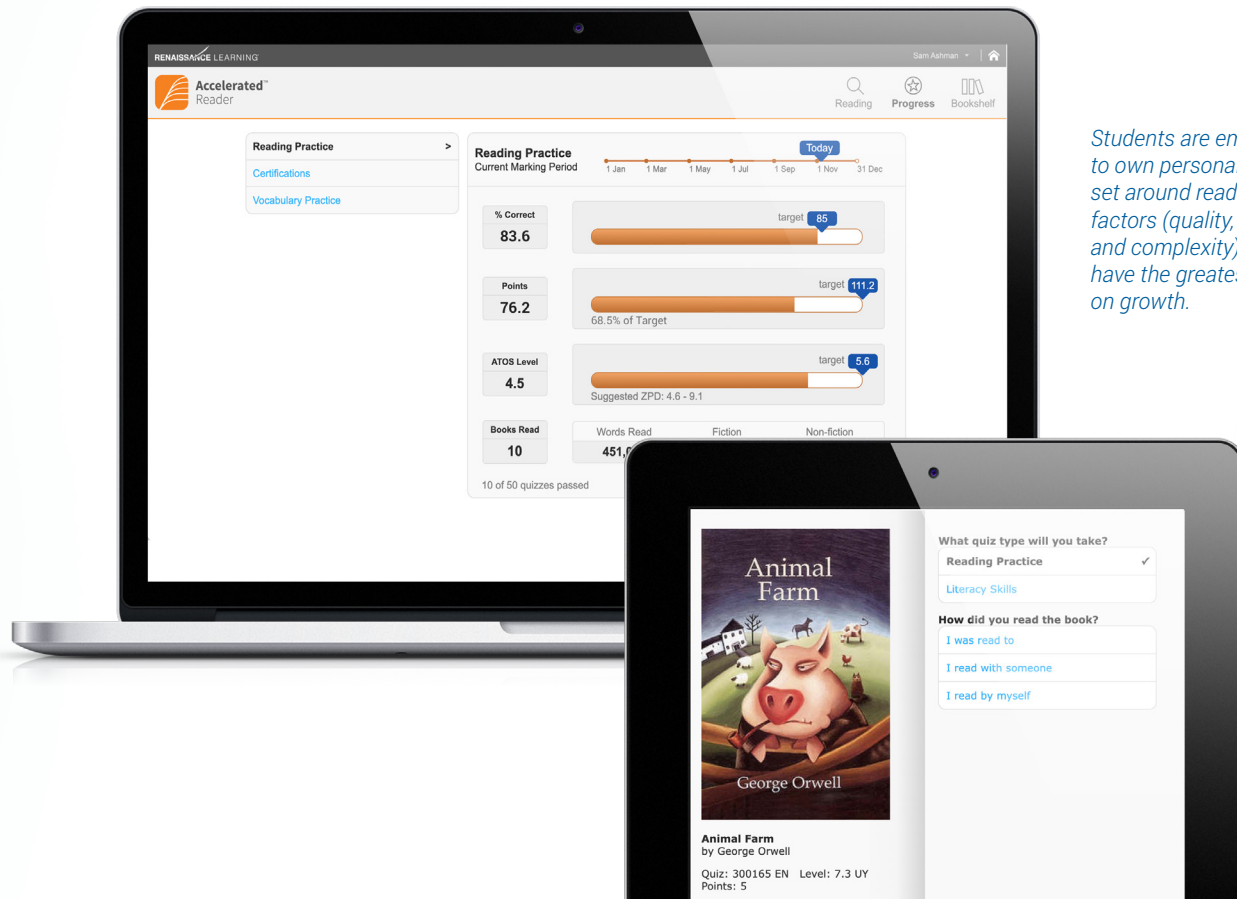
RENAISSANCE LEARNING

Sam Ashman

Accelerated™ Reader

Reading Progress Bookshelf

Reading Practice >

Certifications

Vocabulary Practice

Reading Practice
Current Marking Period

Today

1 Jan 1 Mar 1 May 1 Jul 1 Sep 1 Nov 31 Dec

% Correct
83.6

target 85

Points
76.2

target 111.2

68.5% of Target

ATOS Level
4.5

target 5.6

Suggested ZPD: 4.6 - 9.1

Books Read
10

Words Read Fiction Non-fiction

451,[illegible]

10 of 50 quizzes passed

Students are en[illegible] to own persona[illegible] set around read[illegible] factors (quality, and complexity) have the greate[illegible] on growth.

Animal Farm

George Orwell

Animal Farm
by George Orwell

Quiz: 300165 EN Level: 7.3 UY
Points: 5

What quiz type will you take?

Reading Practice ✓

Literacy Skills

How did you read the book?

I was read to

I read with someone

I read by myself